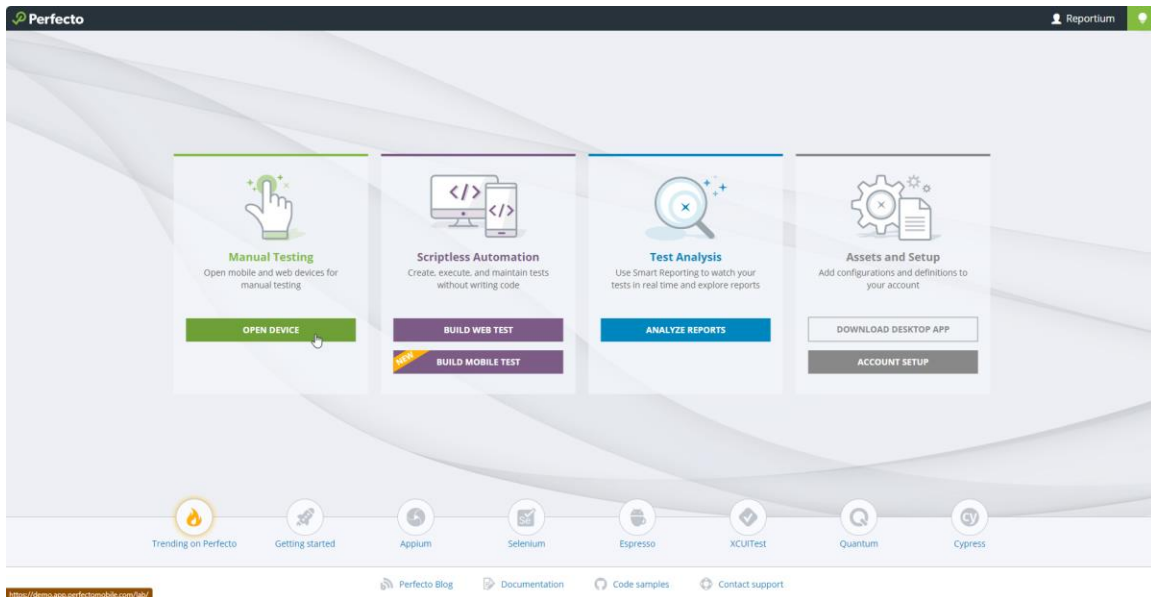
Perfecto

Reportium

</>

</>

Manual Testing
Open mobile and web devices for manual testing

OPEN DEVICE

Scriptless Automation
Create, execute, and maintain tests without writing code

BUILD WEB TEST

NEW

BUILD MOBILE TEST

Test Analysis
Use Smart Reporting to watch your tests in real time and explore reports

ANALYZE REPORTS

Assets and Setup
Add configurations and definitions to your account

DOWNLOAD DESKTOP APP

ACCOUNT SETUP

Trending on Perfecto

Getting started

Appium

Selenium

Espresso

XCUITest

Quantum

Cypress

https://demo.app.perfectomobile.com/lab/

Perfecto Blog

Documentation

Code samples

Contact support